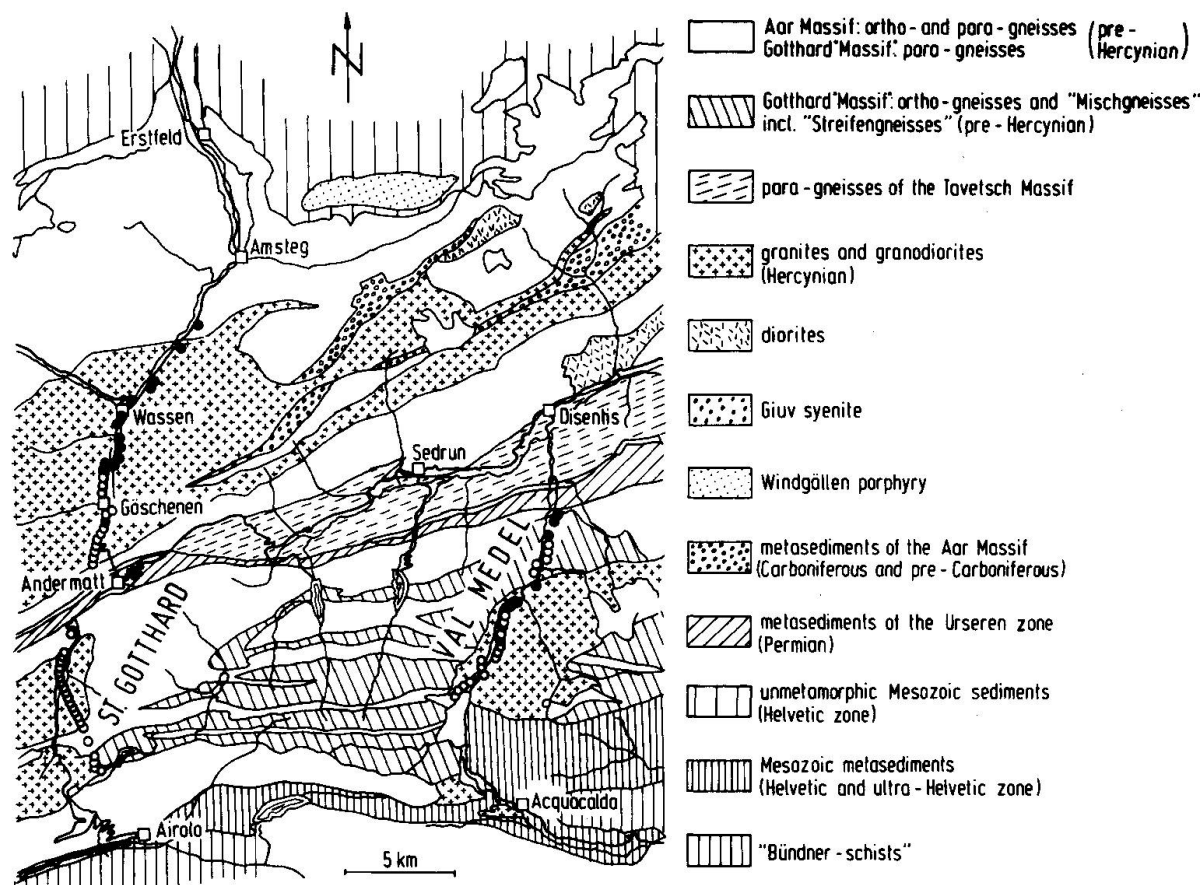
N

Erstfeld

Amsteg

Wassen

Göschenen

Andermatt

ST. GOTTHARD

Sedrun

Disentis

VAL MEDEL

Acquacalda

Airolo

5 km

Aar Massif: ortho- and para-gneisses Gotthard "Massif": para-gneisses (pre-Hercynian)

Gotthard "Massif": ortho-gneisses and "Mischgneisses" incl. "Streifengneisses" (pre-Hercynian)

para-gneisses of the Tavetsch Massif

granites and granodiorites (Hercynian)

diorites

Giuv syenite

Windgällen porphyry

metasediments of the Aar Massif (Carboniferous and pre-Carboniferous)

metasediments of the Urseren zone (Permian)

unmetamorphic Mesozoic sediments (Helvetic zone)

Mesozoic metasediments (Helvetic and ultra-Helvetic zone)

"Bündner-schists"